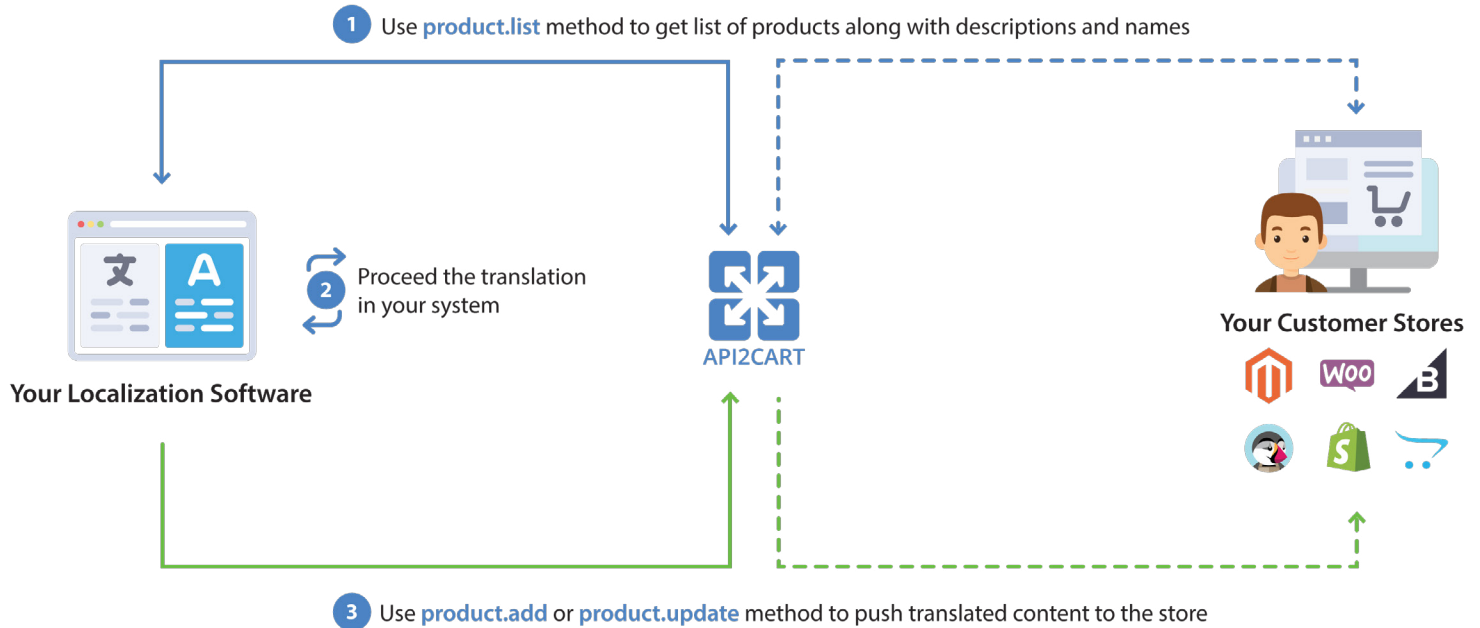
1 Use product.list method to get list of products along with descriptions and names

文 A

Your Localization Software

2 Proceed the translation in your system

API2CART

Your Customer Stores

WOO

B

3 Use product.add or product.update method to push translated content to the store